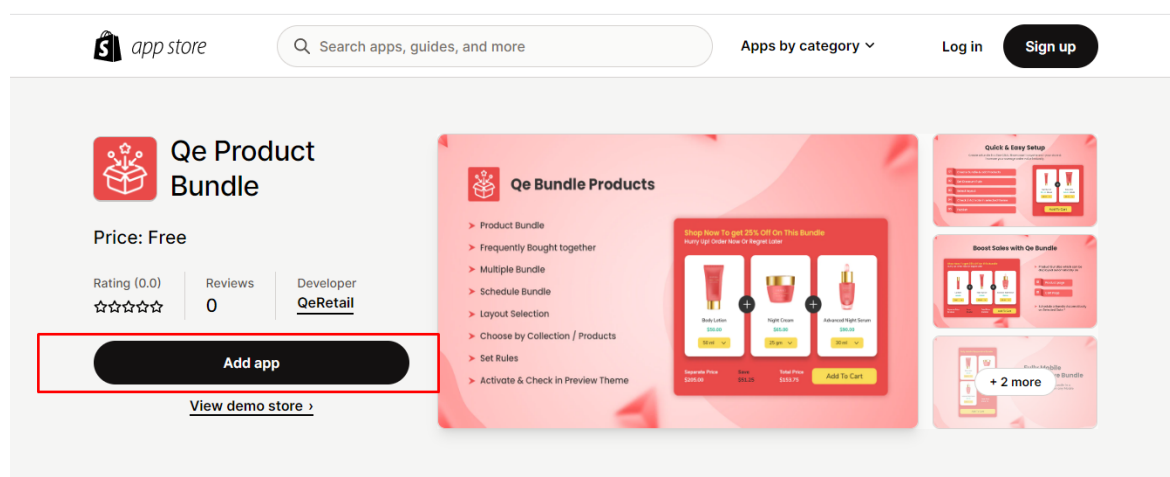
app store

Search apps, guides, and more

Apps by category

Log in

Sign up

Qe Product Bundle

Price: Free

Rating (0.0)

☆☆☆☆☆

Reviews

0

Developer

QeRetail

Add app

View demo store ›

Qe Bundle Products

Product Bundle

Frequently Bought together

Multiple Bundle

Schedule Bundle

Layout Selection

Choose by Collection / Products

Set Rules

Activate & Check in Preview Theme

Shop Now To get 25% Off On This Bundle

Hurry Up! Order Now Or Regret Later

Body Lotion

Night Cream

Advanced Night Serum

Separate Price

Save

Total Price

Add To Cart

Quick & Easy Setup

Boost Sales with Qe Bundle

+ 2 more